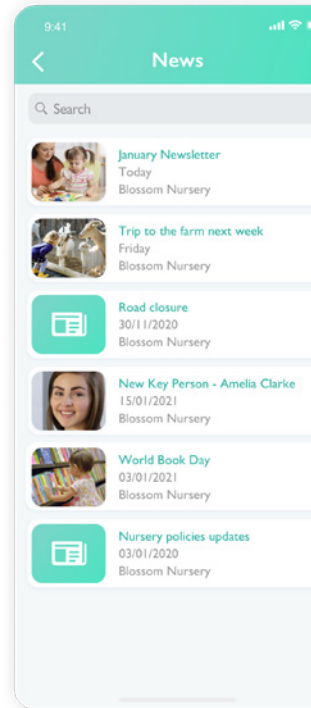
9:41

News

Search

January Newsletter
Today
Blossom Nursery

Trip to the farm next week
Friday
Blossom Nursery

Road closure
30/11/2020
Blossom Nursery

New Key Person - Amelia Clarke
15/01/2021
Blossom Nursery

World Book Day
03/01/2021
Blossom Nursery

Nursery policies updates
03/01/2020
Blossom Nursery